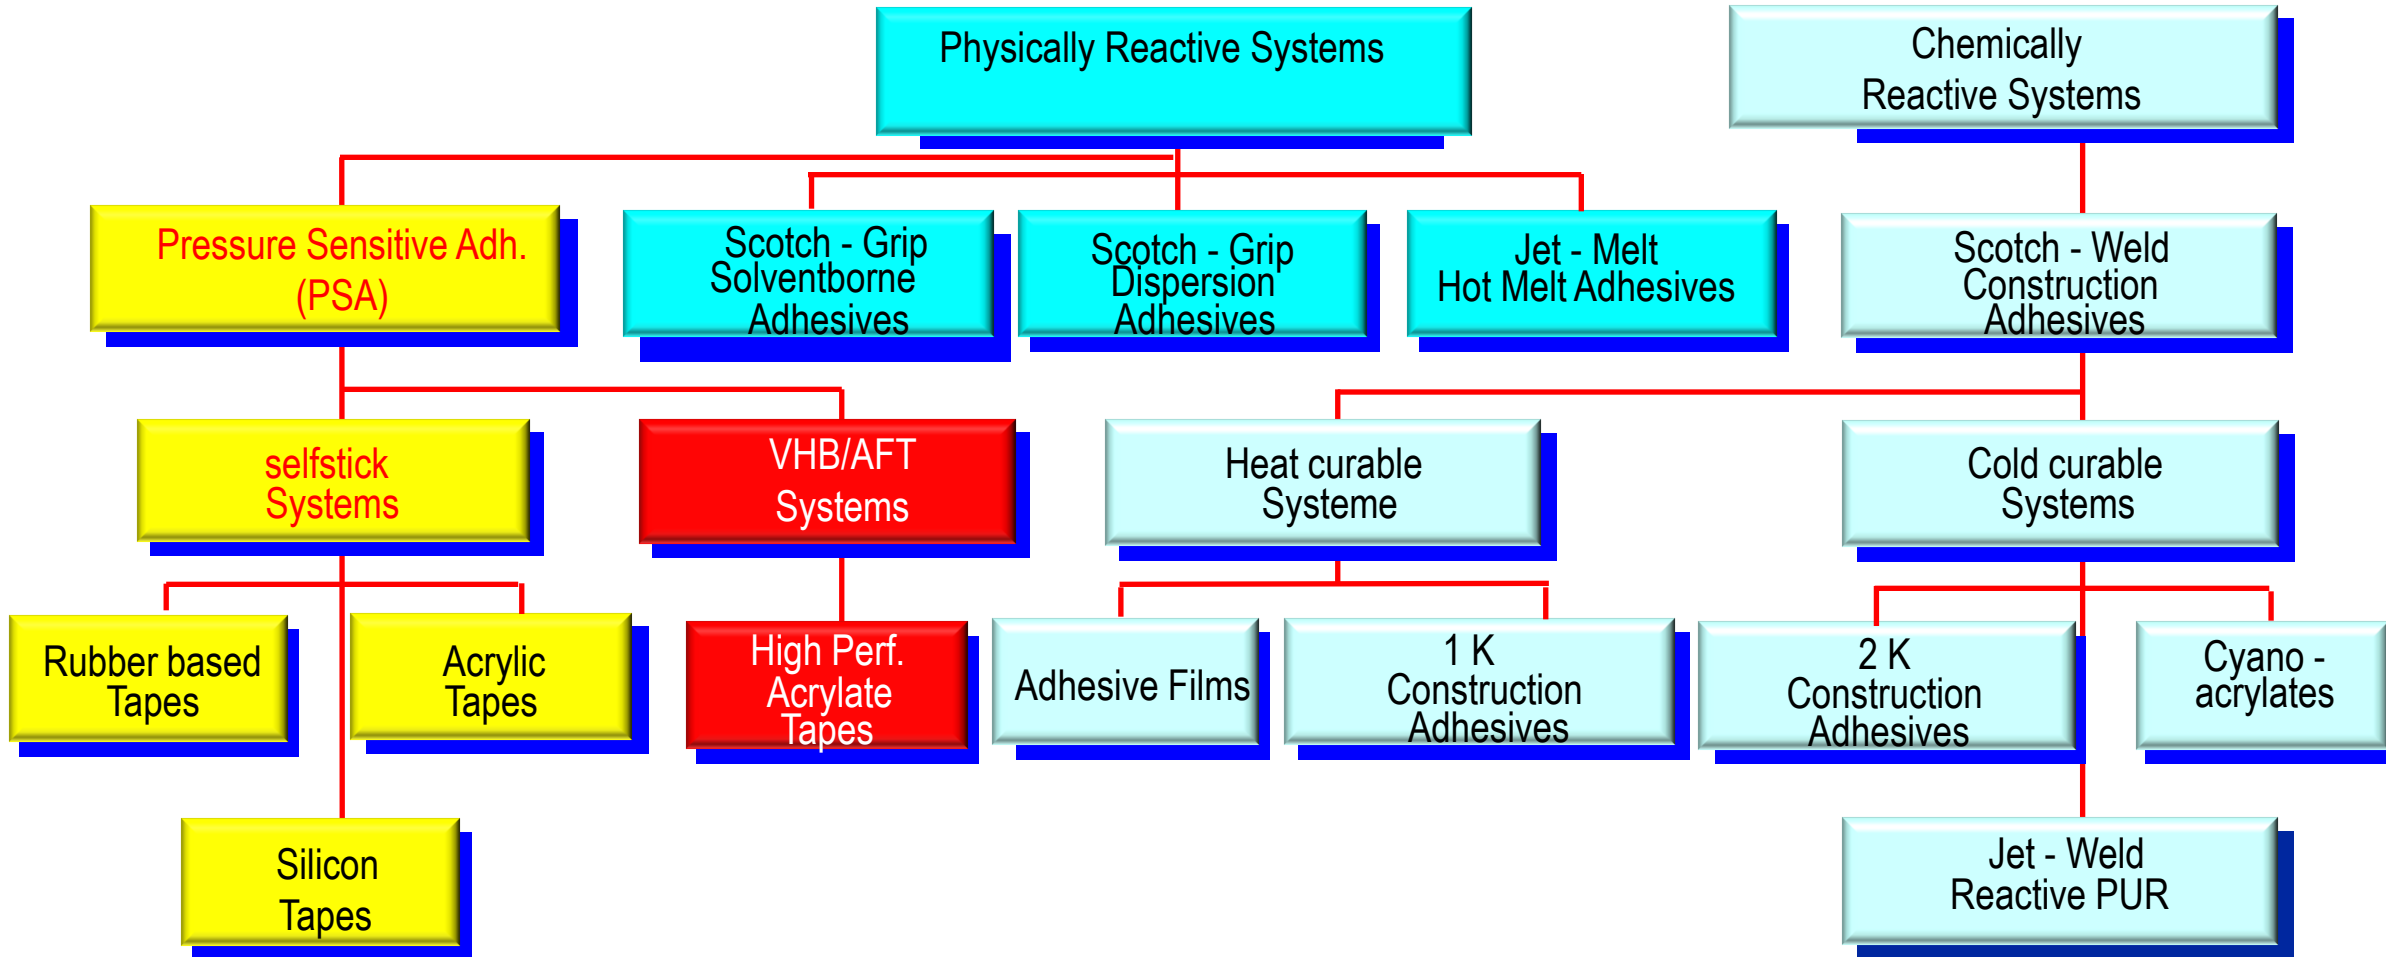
Physically Reactive Systems

Chemically Reactive Systems

Pressure Sensitive Adh. (PSA)

Scotch - Grip Solventborne Adhesives

Scotch - Grip Dispersion Adhesives

Jet - Melt Hot Melt Adhesives

Scotch - Weld Construction Adhesives

selfstick Systems

VHB/AFT Systems

Heat curable Systeme

Cold curable Systems

Rubber based Tapes

Acrylic Tapes

High Perf. Acrylate Tapes

Adhesive Films

1 K Construction Adhesives

2 K Construction Adhesives

Cyano - acrylates

Silicon Tapes

Jet - Weld Reactive PUR